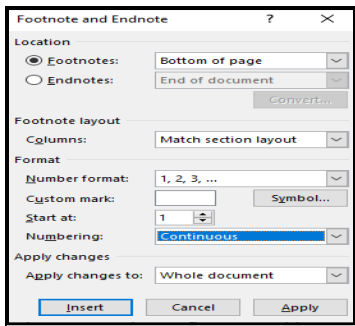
Footnote and Endnote ? ×

Location

Footnotes: Bottom of page

Endnotes: End of document

Convert...

Footnote layout

Columns: Match section layout

Format

Number format: 1, 2, 3, ...

Custom mark: Symbol...

Start at: 1

Numbering: Continuous

Apply changes

Apply changes to: Whole document

Insert Cancel Apply